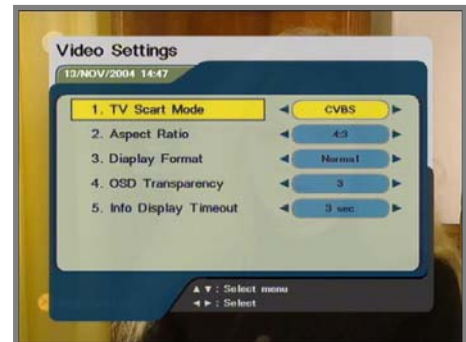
Video Settings
13/NOV/2004 14:47

| | |
|---|---|
| 1. TV Scart Mode | ◄ CVBS ► |
| 2. Aspect Ratio | ◄ 4:3 ► |
| 3. Diaplay Format | ◄ Normal ► |
| 4. OSD Transparency | ◄ 3 ► |
| 5. Info Display Timeout | ◄ 3 sec ► |

▲▼ : Select menu
◄► : Select